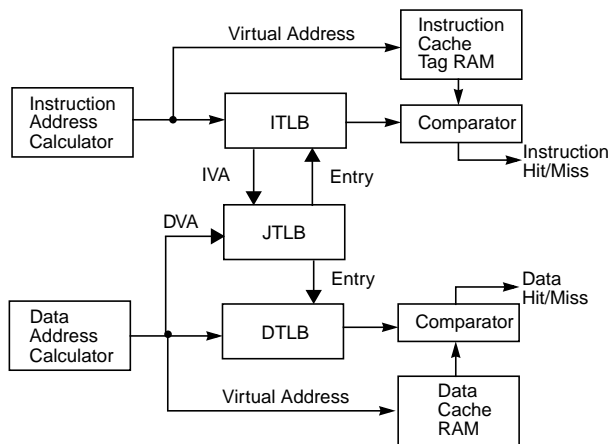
Virtual Address

Instruction Cache Tag RAM

Instruction Address Calculator

ITLB

Comparator

Instruction Hit/Miss

IVA

Entry

DVA

JTLB

Entry

Data Hit/Miss

Data Address Calculator

DTLB

Comparator

Virtual Address

Data Cache RAM